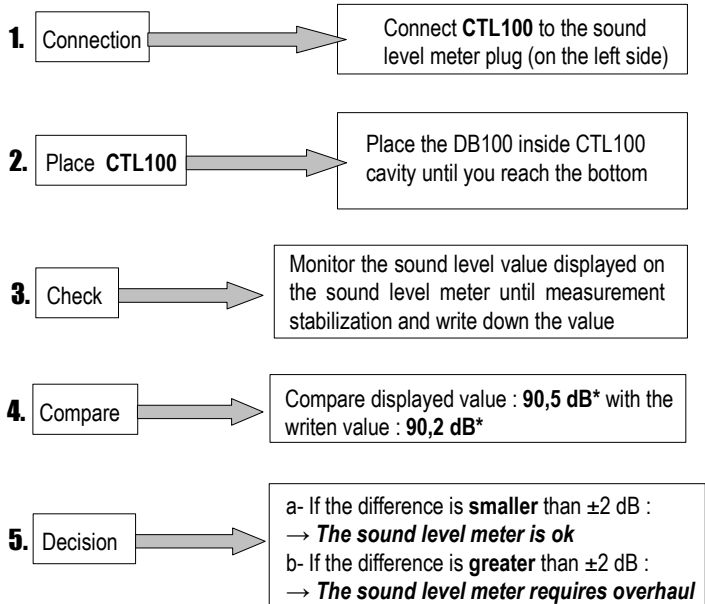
1. Connection

Connect **CTL100** to the sound level meter plug (on the left side)

2. Place **CTL100**

Place the DB100 inside CTL100 cavity until you reach the bottom

3. Check

Monitor the sound level value displayed on the sound level meter until measurement stabilization and write down the value

4. Compare

Compare displayed value : **90,5 dB*** with the writen value : **90,2 dB***

5. Decision

a- If the difference is **smaller** than ±2 dB :
→ ***The sound level meter is ok***
b- If the difference is **greater** than ±2 dB :
→ ***The sound level meter requires overhaul***